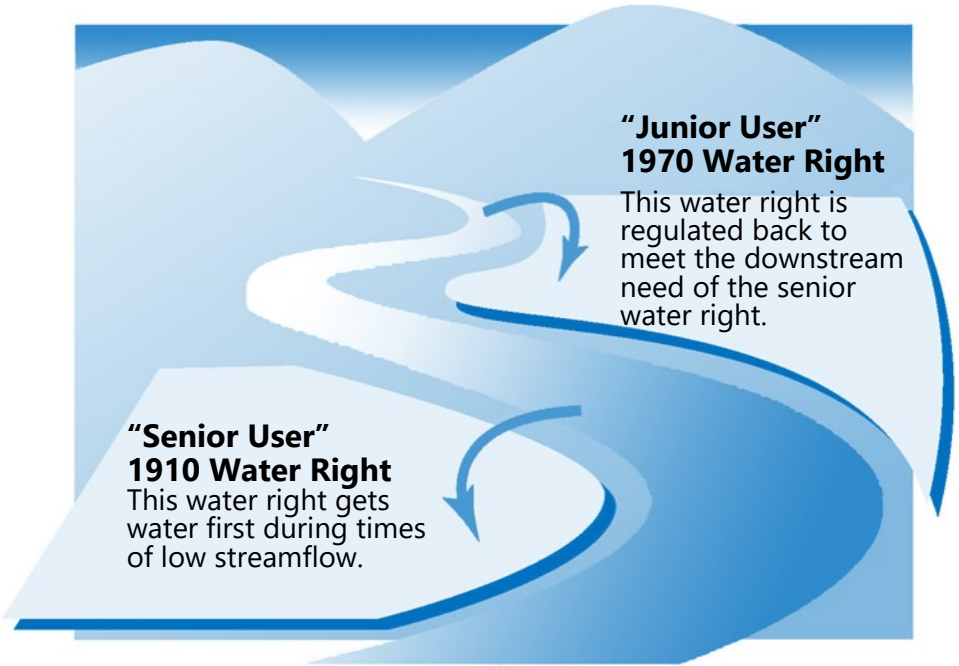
“Junior User”
1970 Water Right

This water right is regulated back to meet the downstream need of the senior water right.

“Senior User”
1910 Water Right

This water right gets water first during times of low streamflow.